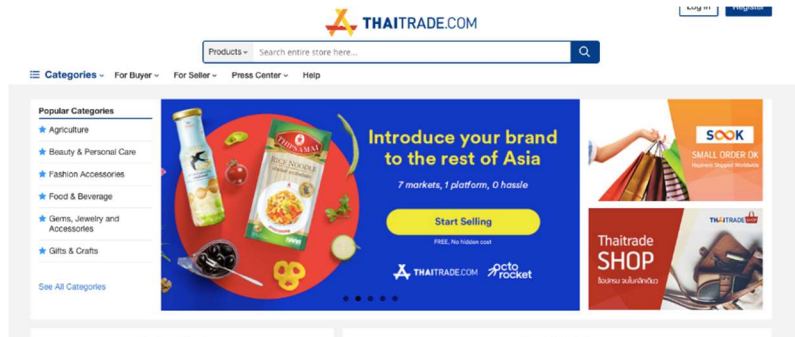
THAITRADE.COM

Log in Register

Products Search entire store here...

Categories For Buyer For Seller Press Center Help

Popular Categories
Agriculture
Beauty & Personal Care
Fashion Accessories
Food & Beverage
Gems, Jewelry and Accessories
Gifts & Crafts
See All Categories

THIPSAMAI
RICE NOODLE

Introduce your brand to the rest of Asia
7 markets, 1 platform, 0 hassle
Start Selling
FREE, No hidden cost
THAITRADE.COM octo rocket

SOOK
SMALL ORDER OK
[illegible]

THAITRADE
Thaitrade SHOP
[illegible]